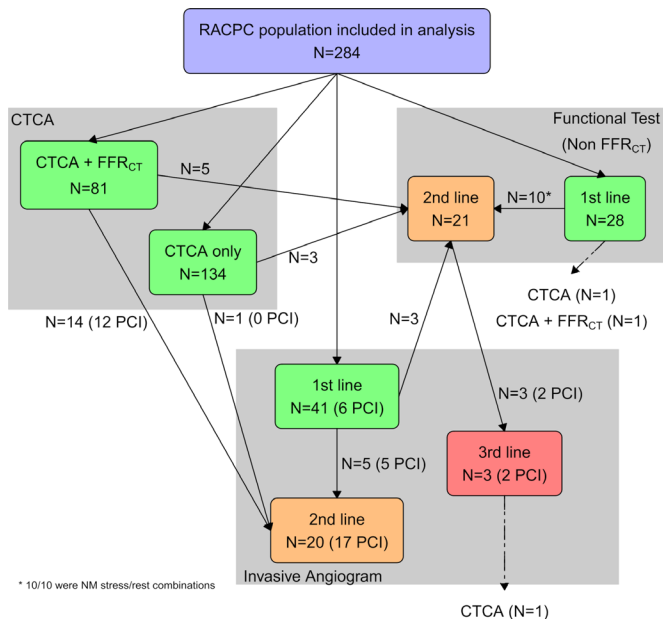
RACPC population included in analysis
N=284

CTCA

CTCA + FFR$_{CT}$
N=81

N=5

CTCA only
N=134

N=3

Functional Test
(Non FFR$_{CT}$)

2nd line
N=21

N=10*

1st line
N=28

CTCA (N=1)
CTCA + FFR$_{CT}$ (N=1)

N=14 (12 PCI)

N=1 (0 PCI)

N=3

1st line
N=41 (6 PCI)

N=3 (2 PCI)

3rd line
N=3 (2 PCI)

N=5 (5 PCI)

2nd line
N=20 (17 PCI)

Invasive Angiogram

* 10/10 were NM stress/rest combinations

CTCA (N=1)